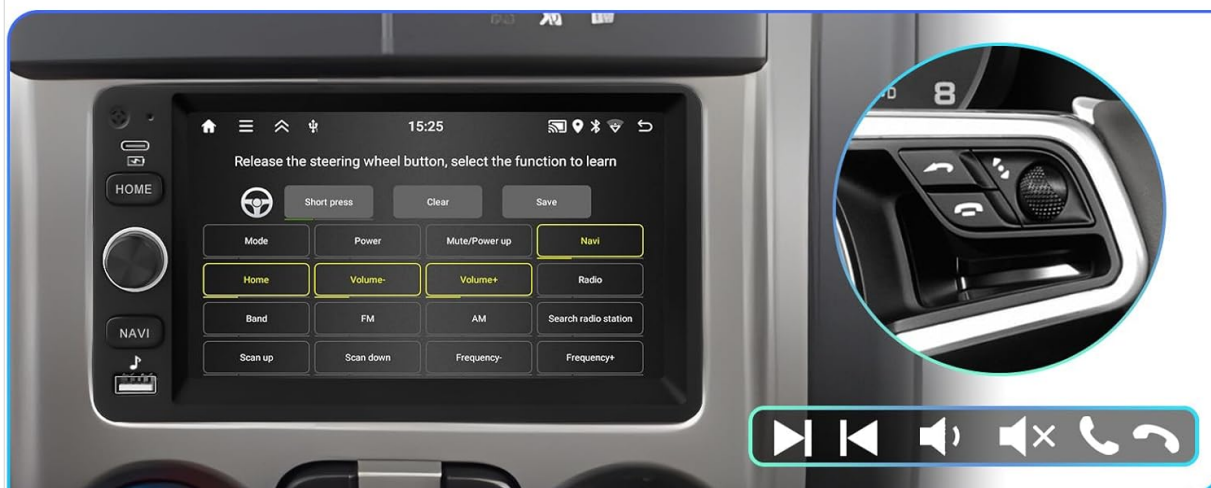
15:25

Release the steering wheel button, select the function to learn

Short press

Clear

Save

| Mode | Power | Mute/Power up | Navi |
|---|---|---|---|
| Home | Volume- | Volume+ | Radio |
| Band | FM | AM | Search radio station |
| Scan up | Scan down | Frequency- | Frequency+ |

HOME

NAVI

8